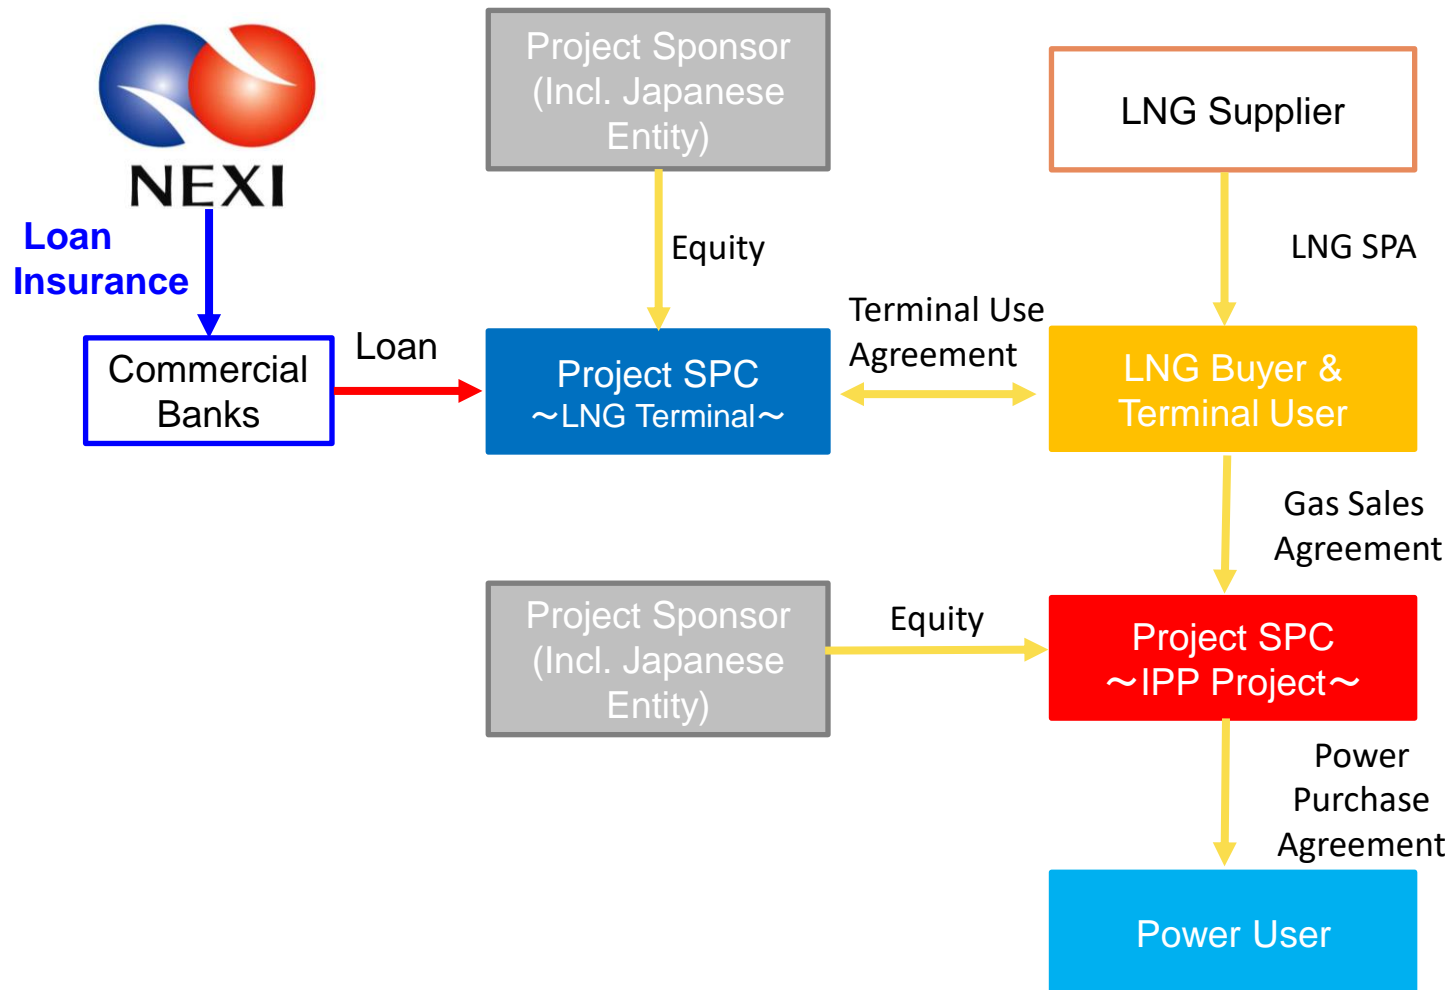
NEXI

Loan Insurance

Commercial Banks

Loan

Project Sponsor (Incl. Japanese Entity)

Equity

Project SPC ～LNG Terminal～

Terminal Use Agreement

LNG Supplier

LNG SPA

LNG Buyer & Terminal User

Gas Sales Agreement

Project Sponsor (Incl. Japanese Entity)

Equity

Project SPC ～IPP Project～

Power Purchase Agreement

Power User